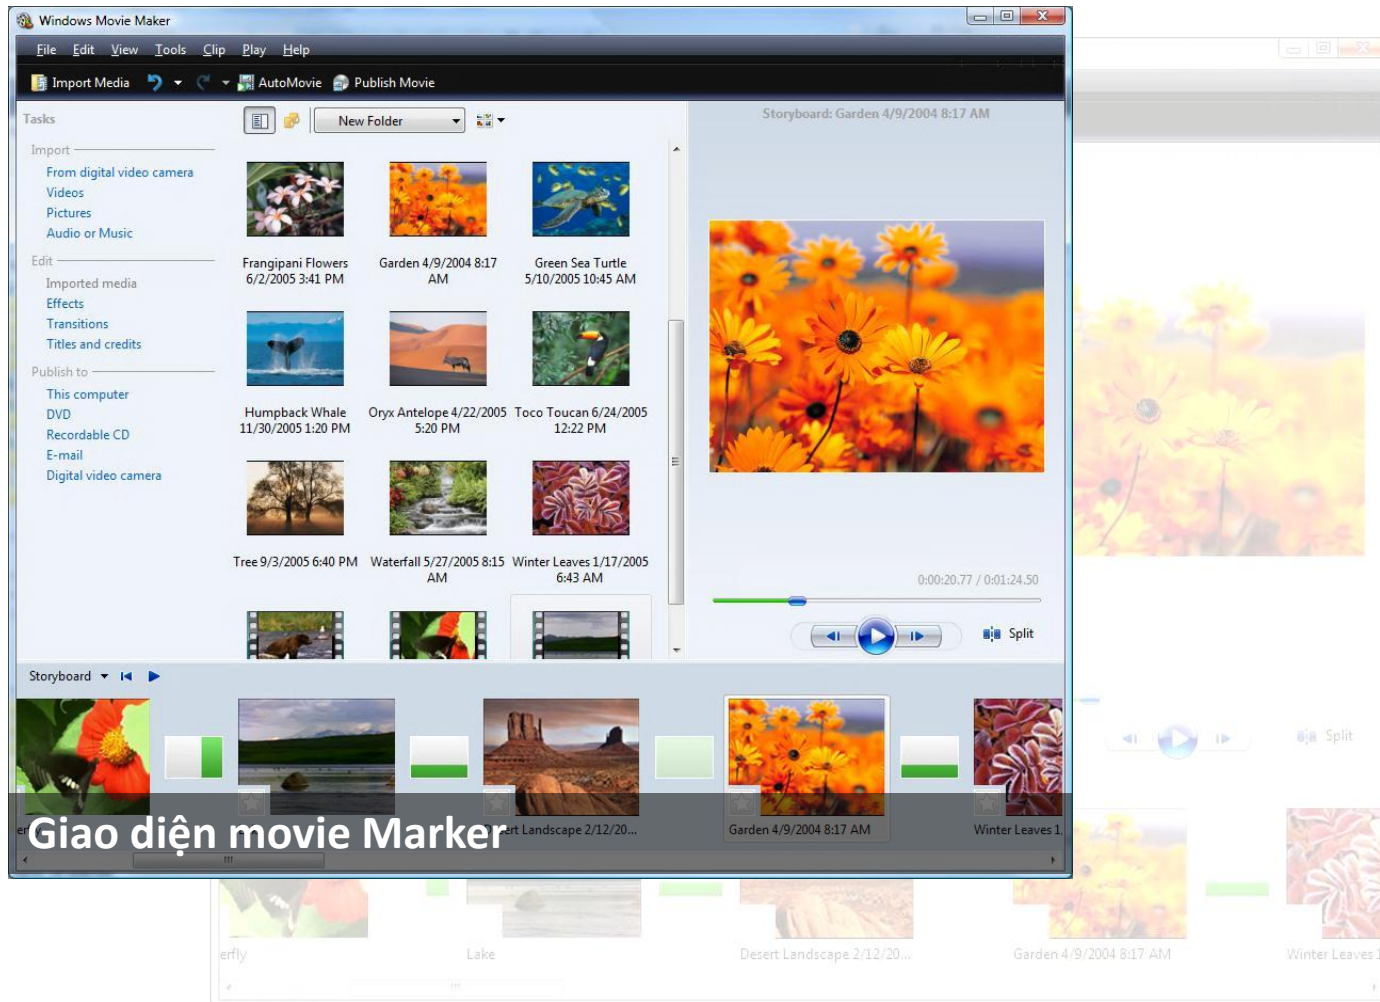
Windows Movie Maker

File Edit View Tools Clip Play Help

Import Media AutoMovie Publish Movie

Tasks

Import
From digital video camera
Videos
Pictures
Audio or Music

Edit
Imported media
Effects
Transitions
Titles and credits

Publish to
This computer
DVD
Recordable CD
E-mail
Digital video camera

New Folder

Frangipani Flowers 6/2/2005 3:41 PM
Garden 4/9/2004 8:17 AM
Green Sea Turtle 5/10/2005 10:45 AM
Humpback Whale 11/30/2005 1:20 PM
Oryx Antelope 4/22/2005 5:20 PM
Toco Toucan 6/24/2005 12:22 PM
Tree 9/3/2005 6:40 PM
Waterfall 5/27/2005 8:15 AM
Winter Leaves 1/17/2005 6:43 AM

Storyboard: Garden 4/9/2004 8:17 AM

0:00:20.77 / 0:01:24.50

Split

Storyboard

Giao diện movie Marker

ert Landscape 2/12/20...
Garden 4/9/2004 8:17 AM
Winter Leaves 1

Split

erfly
Lake
Desert Landscape 2/12/20...
Garden 4/9/2004 8:17 AM
Winter Leaves 1